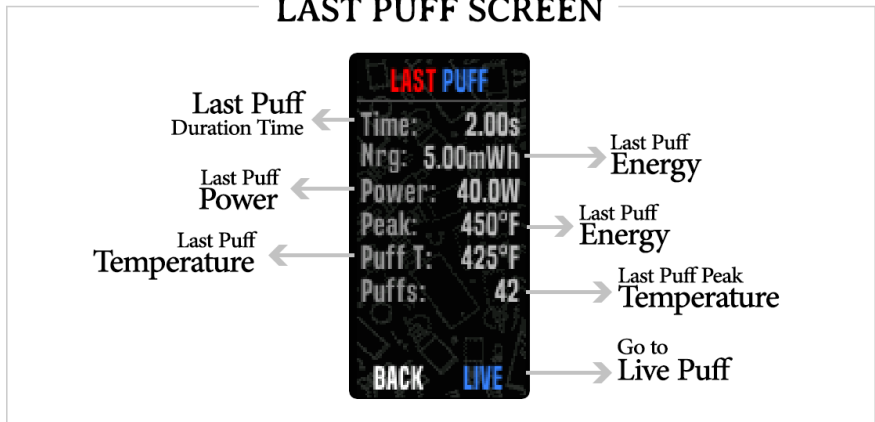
LAST PUFF SCREEN

LAST PUFF

Last Puff
Duration Time

Time: 2.00s

Nrg: 5.00mWh

Last Puff
Energy

Last Puff
Power

Power: 40.0W

Peak: 450°F

Last Puff
Energy

Last Puff
Temperature

Puff T: 425°F

Puffs: 42

Last Puff Peak
Temperature

Go to
Live Puff

BACK LIVE